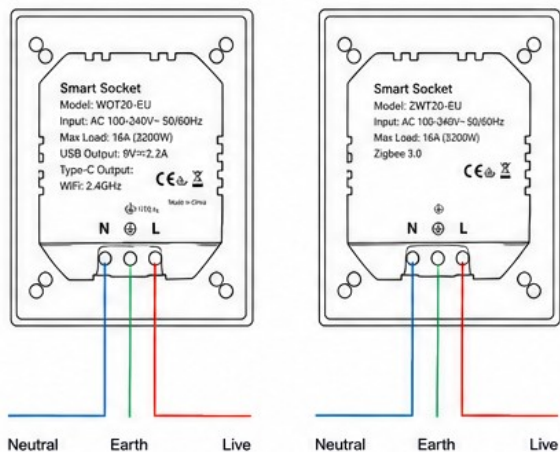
Smart Socket
Model: WOT20-EU
Input: AC 100-240V~ 50/60Hz
Max Load: 16A (3200W)
USB Output: 9V⎓2.2A
Type-C Output:
WiFi: 2.4GHz
CE ⊕ ⌧
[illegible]
Made in China
N ⏚ L

Smart Socket
Model: ZWT20-EU
Input: AC 100-240V~ 50/60Hz
Max Load: 16A (3200W)
Zigbee 3.0
CE ⊕ ⌧
⏚
N ⏚ L

Neutral Earth Live

Neutral Earth Live